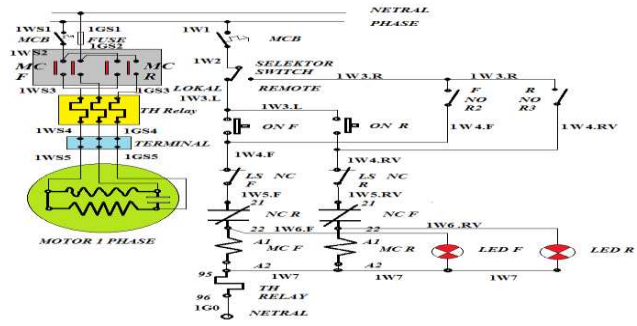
NETRAL
PHASE
1WS1
1GS1
MCB
FUSE
1WS2
1GS2
MC F
MC R
1WS3
1GS3
TH Relay
1WS4
1GS4
TERMINAL
1WS5
1GS5
MOTOR 1 PHASE
1W1
MCB
1W2
SELEKTOR SWITCH
LOKAL
REMOTE
1W3.L
1W3.R
1W3.R
F NO R2
R NO R3
1W3.L
ON F
ON R
1W4.F
1W4.RV
1W4.F
1W4.RV
LS NC F
LS NC R
1W5.F
1W5.RV
21
NC R
21
NC F
22
1W6.F
22
1W6 .RV
A1
MC F
A2
A1
MC R
A2
LED F
LED R
95
1W7
1W7
1W7
96
TH RELAY
1G0
NETRAL